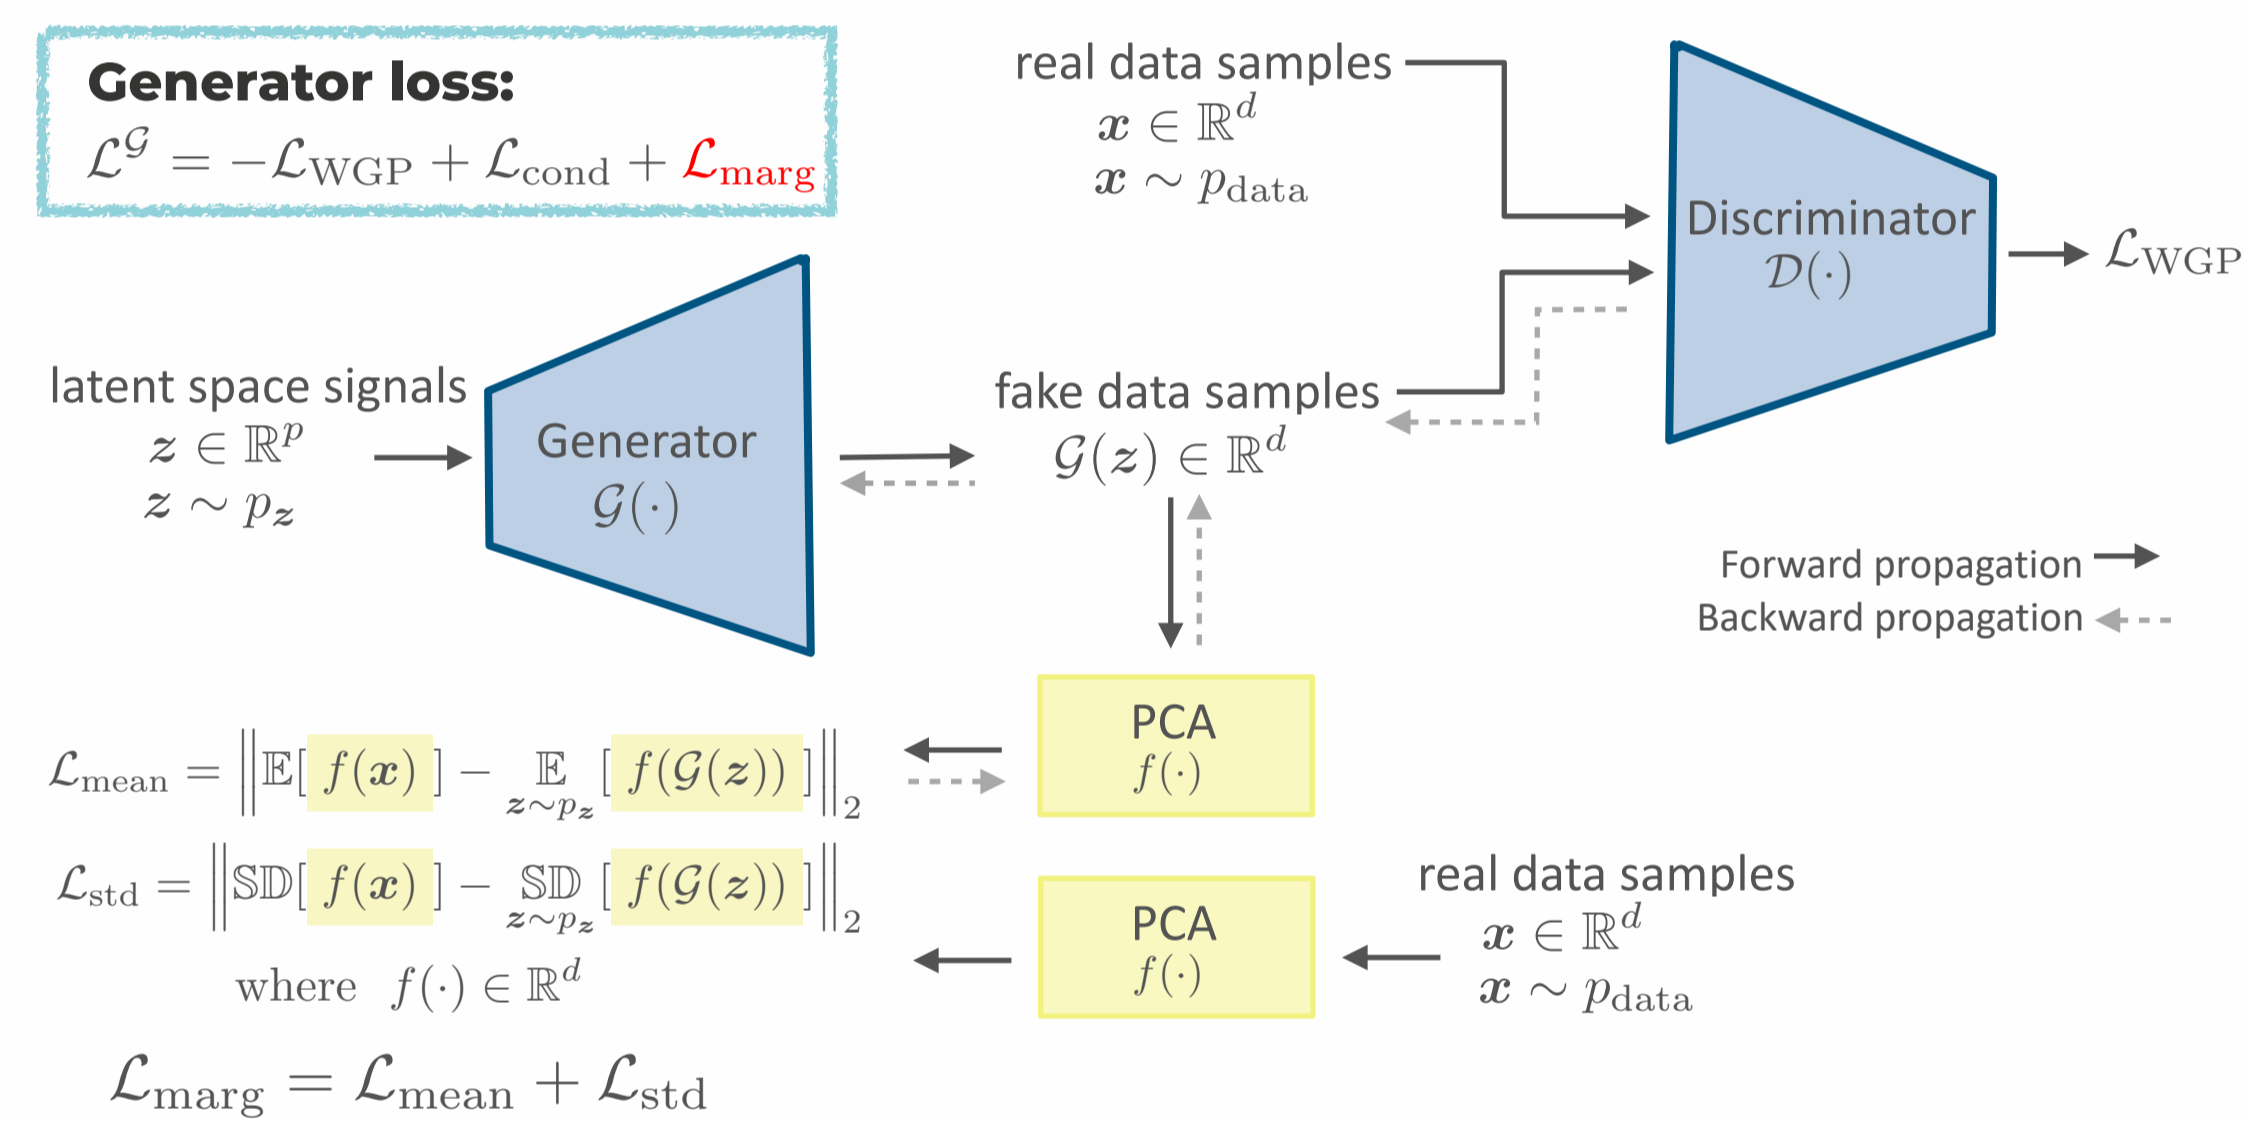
Generator loss:
$\mathcal{L}^{\mathcal{G}} = -\mathcal{L}_{\text{WGP}} + \mathcal{L}_{\text{cond}} + \mathcal{L}_{\text{marg}}$

real data samples
$\boldsymbol{x} \in \mathbb{R}^d$
$\boldsymbol{x} \sim p_{\text{data}}$

Discriminator
$\mathcal{D}(\cdot)$

$\mathcal{L}_{\text{WGP}}$

latent space signals
$\boldsymbol{z} \in \mathbb{R}^p$
$\boldsymbol{z} \sim p_{\boldsymbol{z}}$

Generator
$\mathcal{G}(\cdot)$

fake data samples
$\mathcal{G}(\boldsymbol{z}) \in \mathbb{R}^d$

Forward propagation
Backward propagation

PCA
$f(\cdot)$

$\mathcal{L}_{\text{mean}} = \left\| \mathbb{E}[f(\boldsymbol{x})] - \underset{\boldsymbol{z}\sim p_{\boldsymbol{z}}}{\mathbb{E}}[f(\mathcal{G}(\boldsymbol{z}))] \right\|_2$

$\mathcal{L}_{\text{std}} = \left\| \mathbb{SD}[f(\boldsymbol{x})] - \underset{\boldsymbol{z}\sim p_{\boldsymbol{z}}}{\mathbb{SD}}[f(\mathcal{G}(\boldsymbol{z}))] \right\|_2$

where $f(\cdot) \in \mathbb{R}^d$

PCA
$f(\cdot)$

real data samples
$\boldsymbol{x} \in \mathbb{R}^d$
$\boldsymbol{x} \sim p_{\text{data}}$

$\mathcal{L}_{\text{marg}} = \mathcal{L}_{\text{mean}} + \mathcal{L}_{\text{std}}$